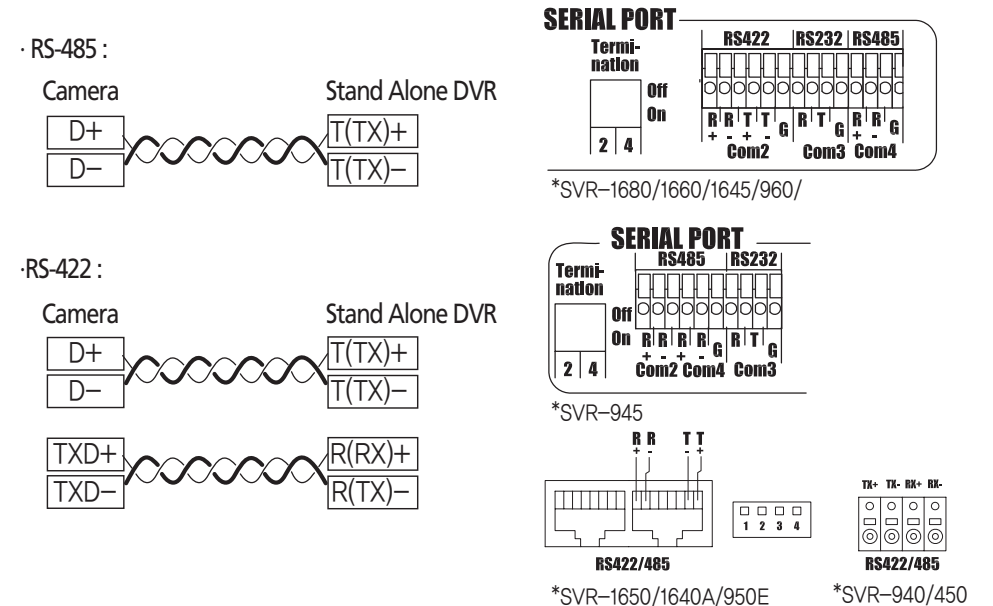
· RS-485 :

Camera

Stand Alone DVR

D+

D–

T(TX)+

T(TX)–

SERIAL PORT

Termination

Off

On

2 | 4

RS422 | RS232 | RS485

R + R - T + T - G R T G R + R - G

Com2 Com3 Com4

*SVR–1680/1660/1645/960/

·RS-422 :

Camera

Stand Alone DVR

D+

D–

T(TX)+

T(TX)–

TXD+

TXD–

R(RX)+

R(TX)–

SERIAL PORT

Termination

Off

On

2 | 4

RS485 | RS232

R + R - R + R - G R T G

Com2 Com4 Com3

*SVR–945

R + R -

T - T +

1 2 3 4

RS422/485

*SVR–1650/1640A/950E

TX+ TX- RX+ RX-

RS422/485

*SVR–940/450